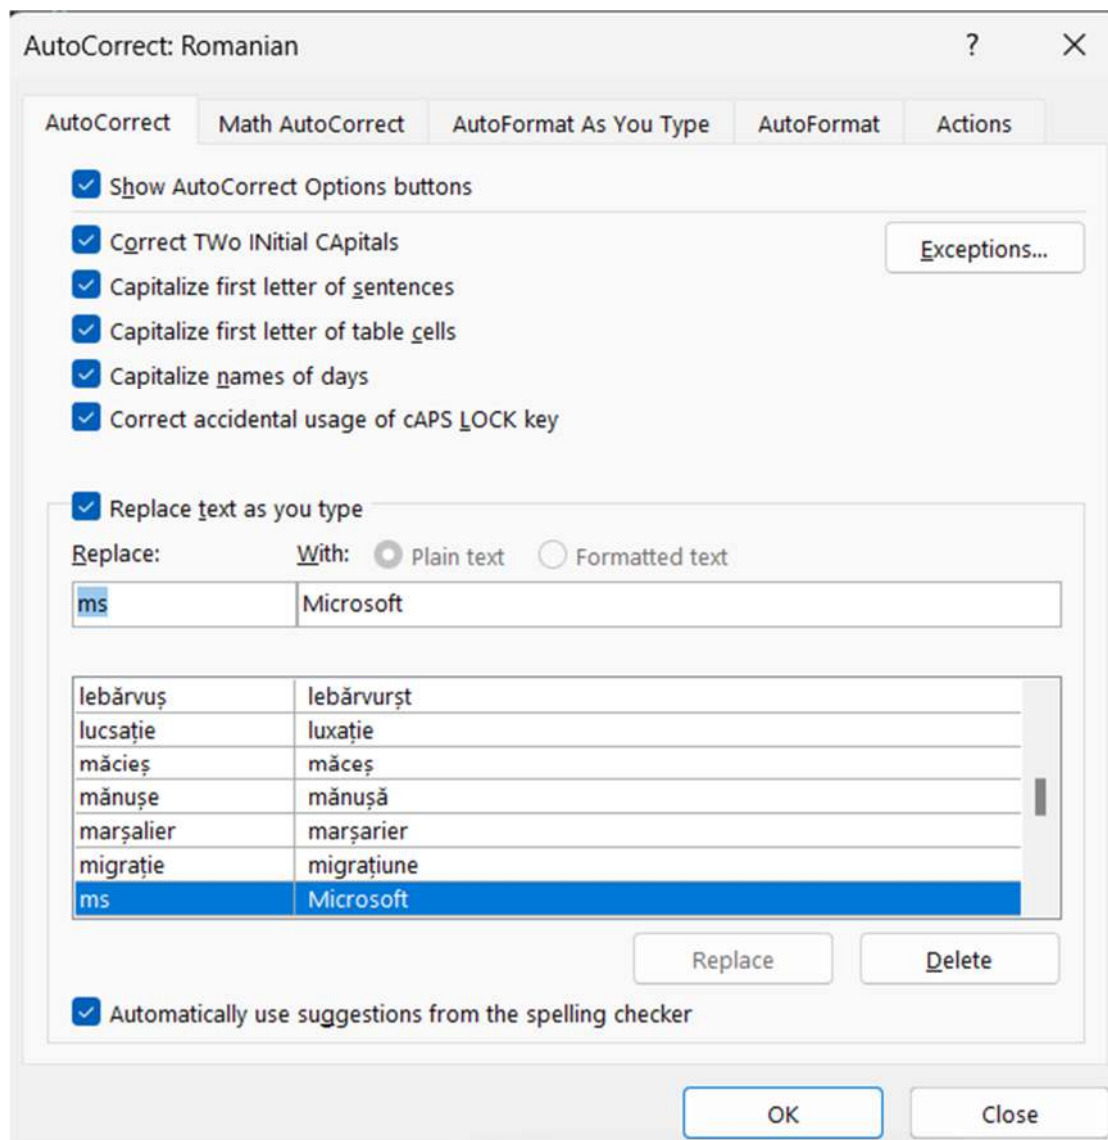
AutoCorrect: Romanian

?

AutoCorrect | Math AutoCorrect | AutoFormat As You Type | AutoFormat | Actions

Show AutoCorrect Options buttons

Correct TWo INitial CApitals

Exceptions...

Capitalize first letter of sentences

Capitalize first letter of table cells

Capitalize names of days

Correct accidental usage of cAPS LOCK key

Replace text as you type

Replace: With: Plain text Formatted text

ms | Microsoft

| | |
|---|---|
| lebărvuș | lebărvurșt |
| lucsație | luxație |
| măcieș | măceș |
| mănușe | mănușă |
| marșalier | marșarier |
| migrație | migrațiune |
| ms | Microsoft |

Replace

Delete

Automatically use suggestions from the spelling checker

OK

Close